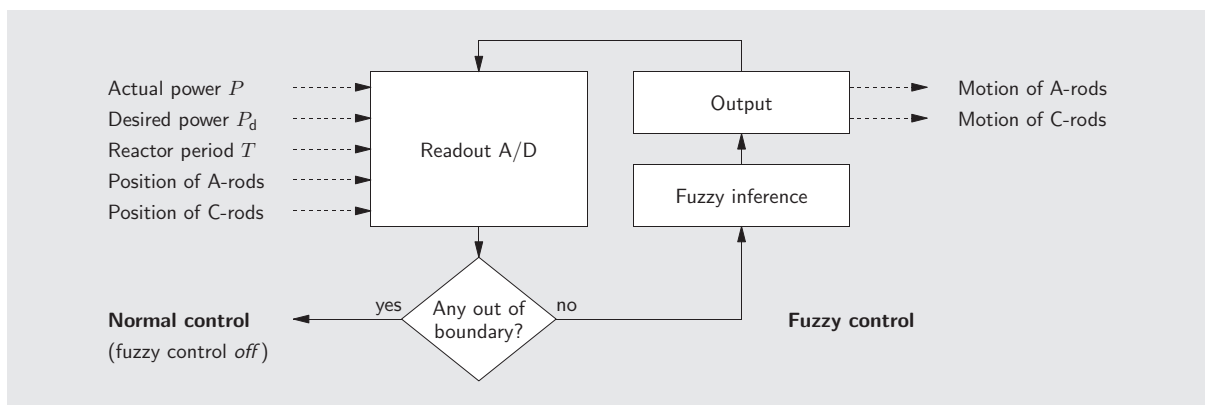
Actual power $P$
Desired power $P_\text{d}$
Reactor period $T$
Position of A-rods
Position of C-rods

Readout A/D

Output

Fuzzy inference

Motion of A-rods
Motion of C-rods

Any out of boundary?

yes

no

**Normal control**
(fuzzy control *off*)

**Fuzzy control**